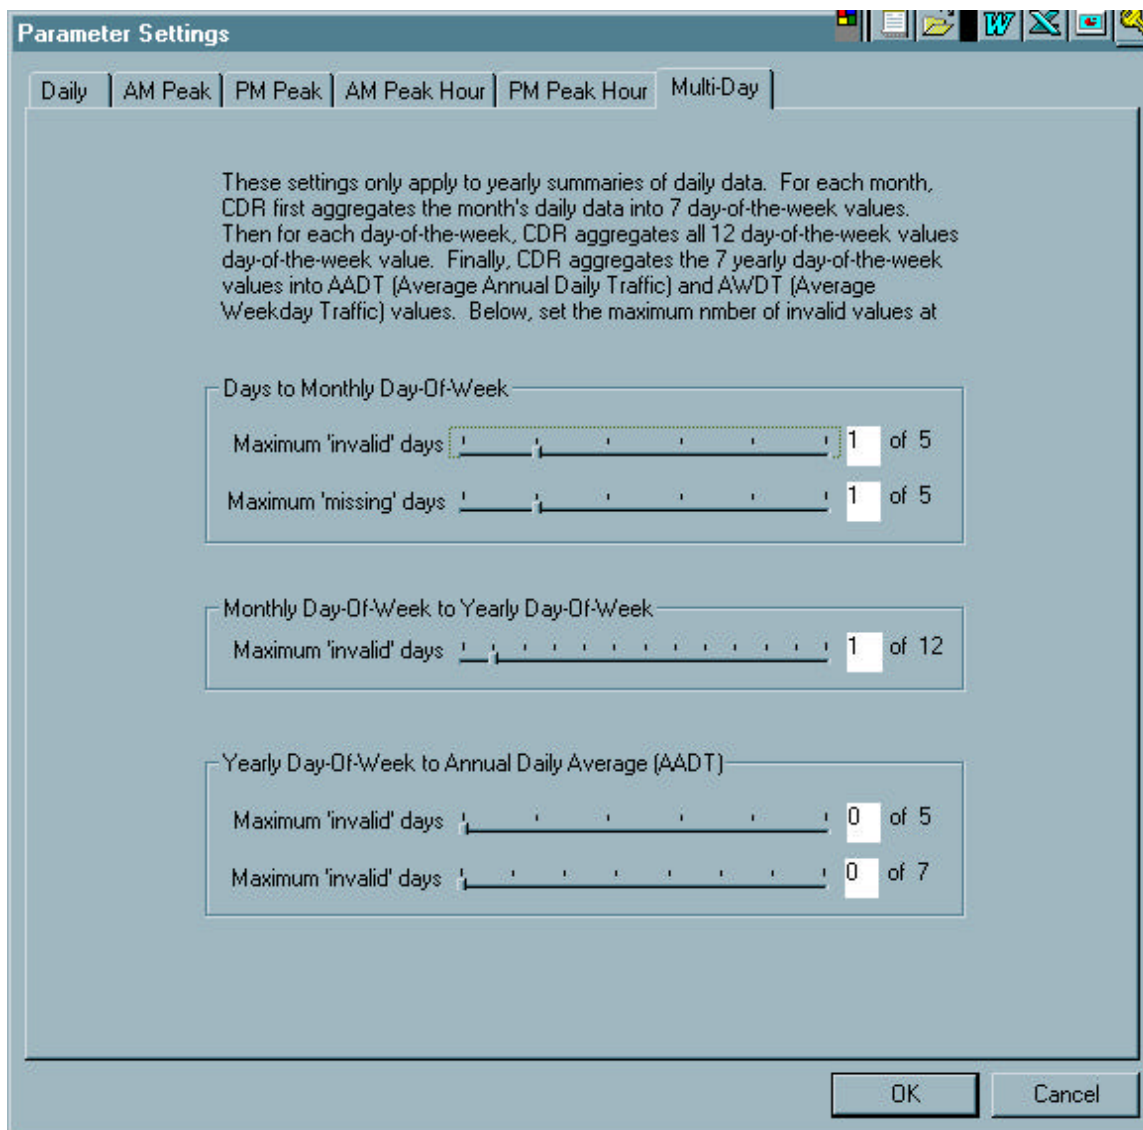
Parameter Settings

Daily | AM Peak | PM Peak | AM Peak Hour | PM Peak Hour | Multi-Day

These settings only apply to yearly summaries of daily data. For each month, CDR first aggregates the month's daily data into 7 day-of-the-week values. Then for each day-of-the-week, CDR aggregates all 12 day-of-the-week values day-of-the-week value. Finally, CDR aggregates the 7 yearly day-of-the-week values into AADT (Average Annual Daily Traffic) and AWDT (Average Weekday Traffic) values. Below, set the maximum nmber of invalid values at

Days to Monthly Day-Of-Week

Maximum 'invalid' days 1 of 5

Maximum 'missing' days 1 of 5

Monthly Day-Of-Week to Yearly Day-Of-Week

Maximum 'invalid' days 1 of 12

Yearly Day-Of-Week to Annual Daily Average (AADT)

Maximum 'invalid' days 0 of 5

Maximum 'invalid' days 0 of 7

OK

Cancel